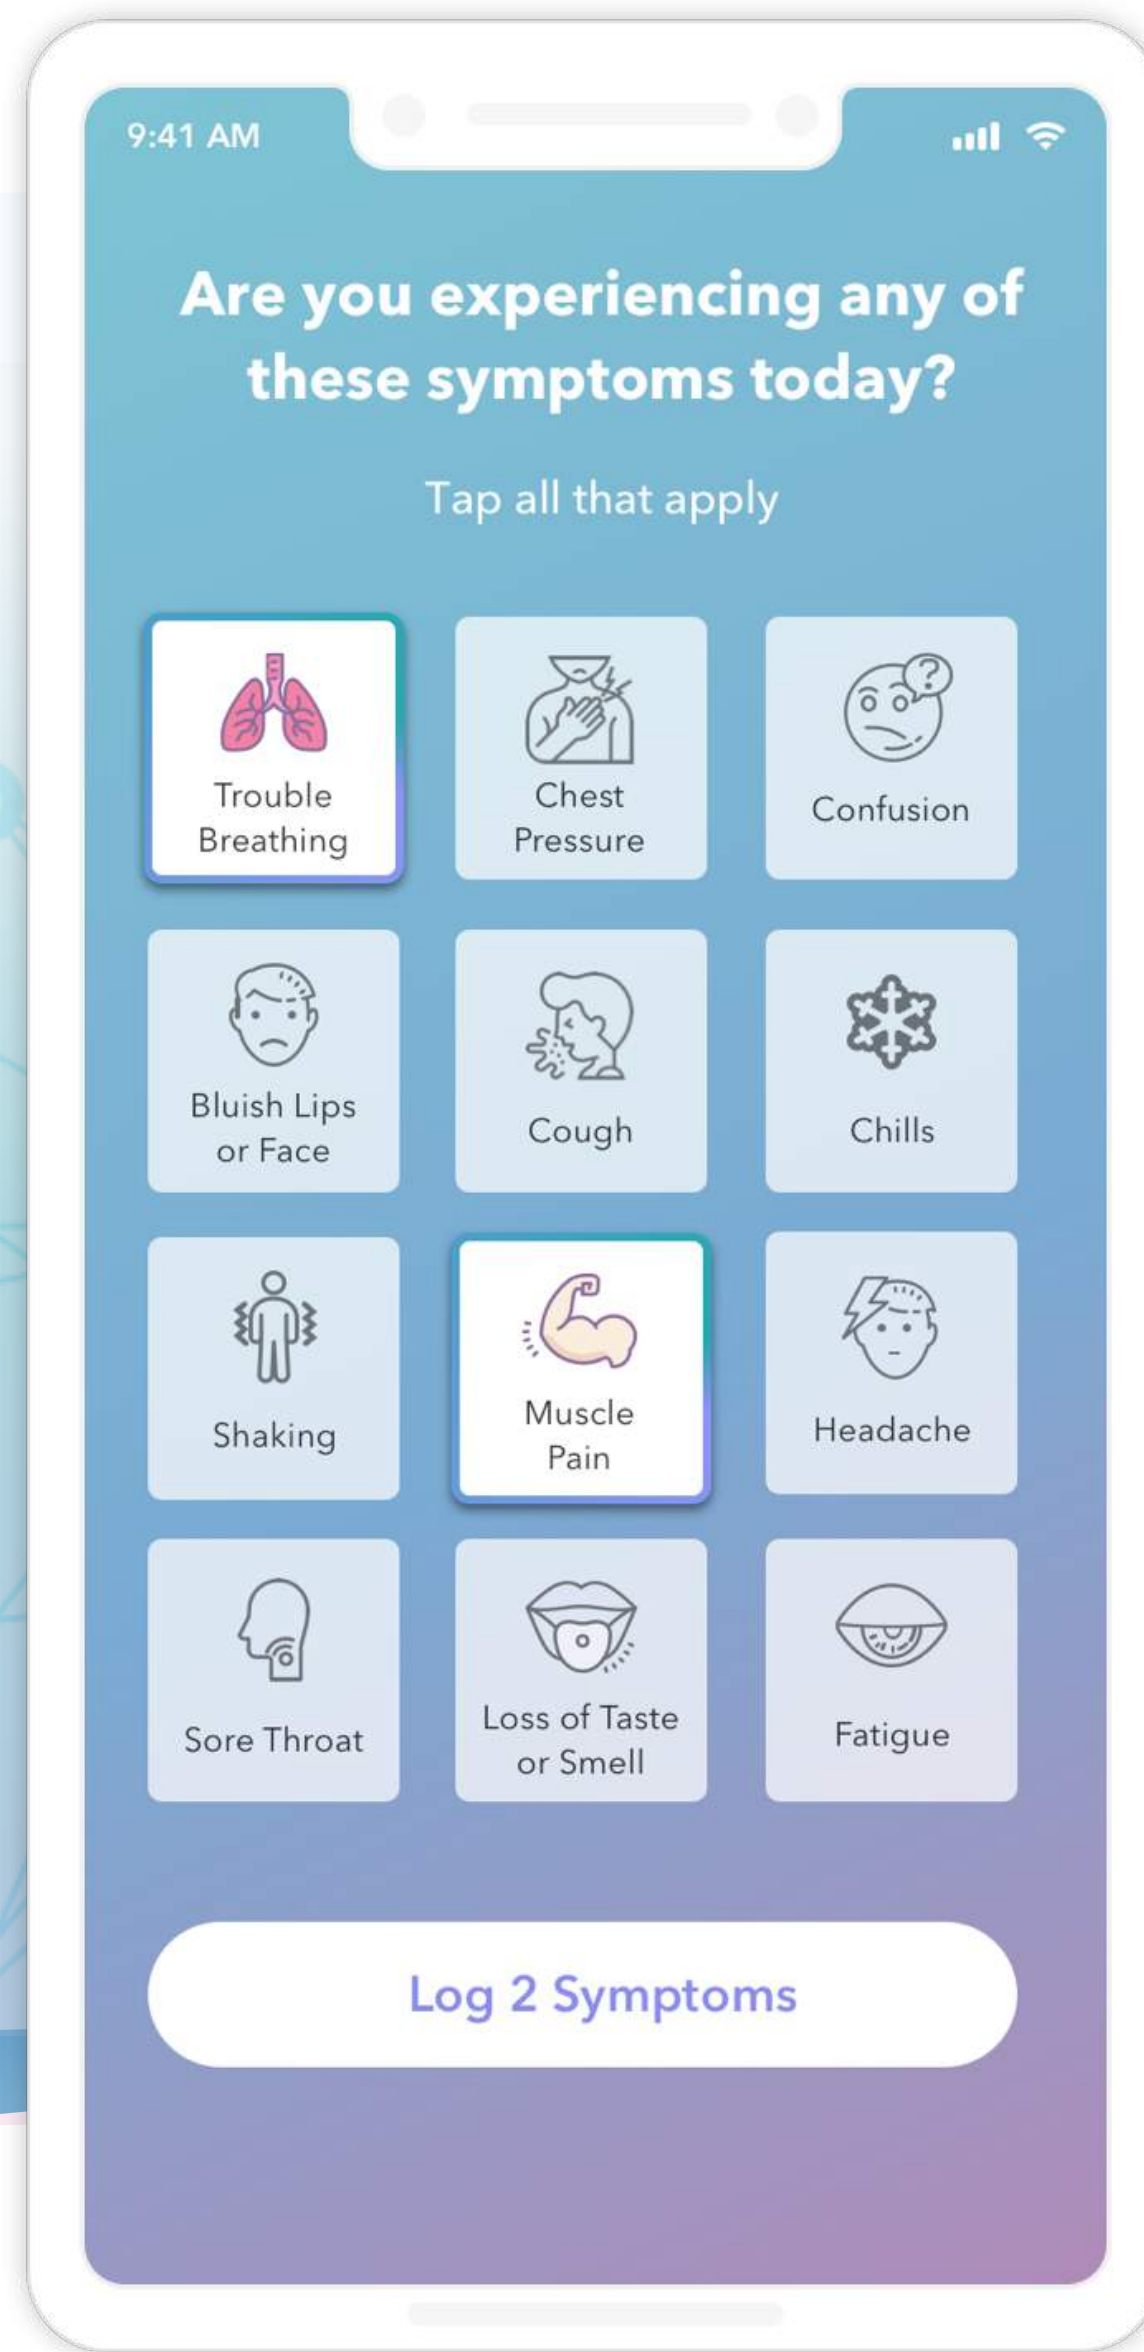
9:41 AM

Are you experiencing any of these symptoms today?

Tap all that apply

Trouble Breathing

Chest Pressure

Confusion

Bluish Lips or Face

Cough

Chills

Shaking

Muscle Pain

Headache

Sore Throat

Loss of Taste or Smell

Fatigue

Log 2 Symptoms